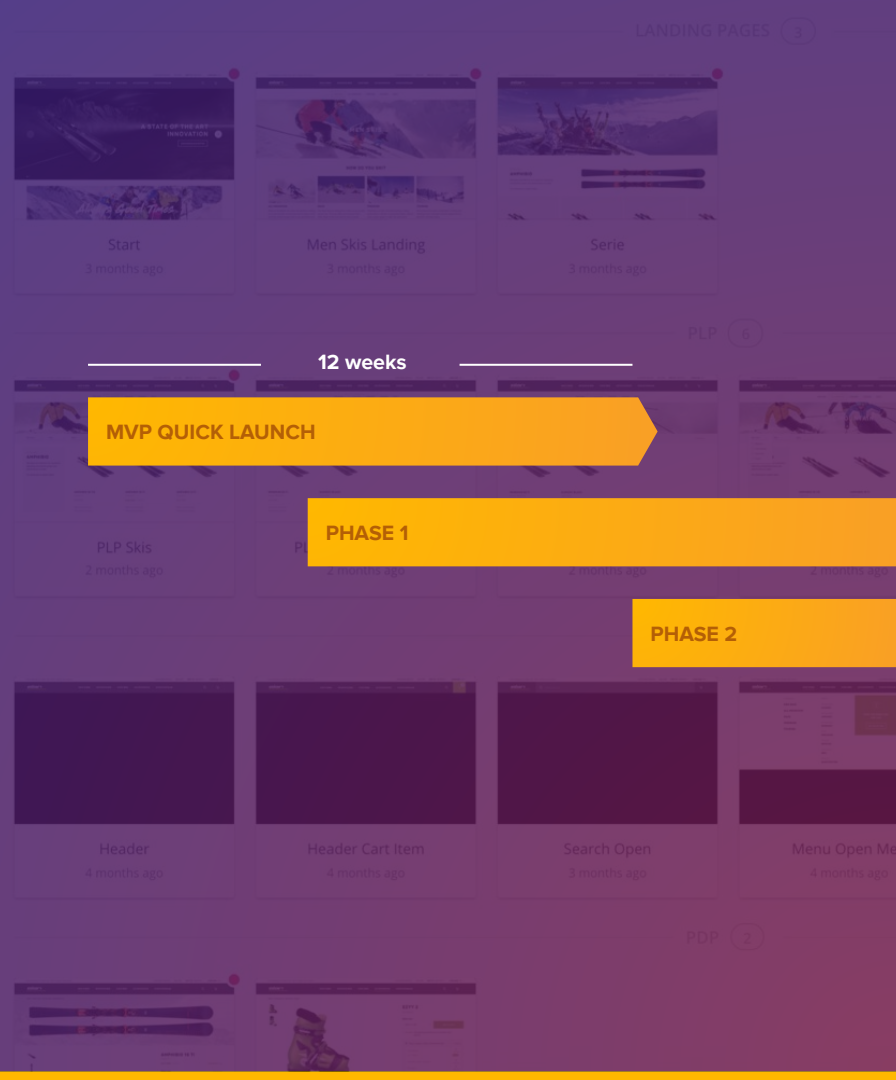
LANDING PAGES 3

A STATE OF THE ART INNOVATION

Start
3 months ago

Men Skis Landing
3 months ago

Serie
3 months ago

PLP 6

12 weeks

MVP QUICK LAUNCH

PHASE 1

PLP Skis
2 months ago

PL

2 months ago

2 months ago

2 months ago

PHASE 2

Header
4 months ago

Header Cart Item
4 months ago

Search Open
3 months ago

Menu Open Me
4 months ago

PDP 2